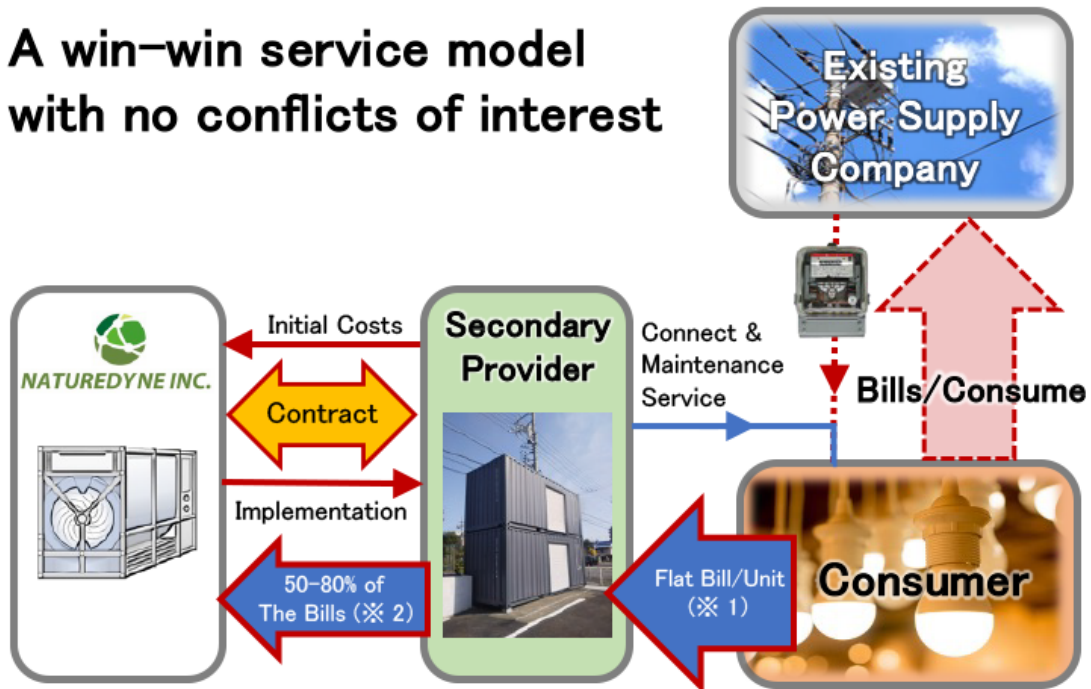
A win-win service model with no conflicts of interest

Existing Power Supply Company

NATUREDYNE INC.

Initial Costs

Contract

Implementation

Secondary Provider

Connect & Maintenance Service

Bills/Consume

50-80% of The Bills (※ 2)

Flat Bill/Unit (※ 1)

Consumer